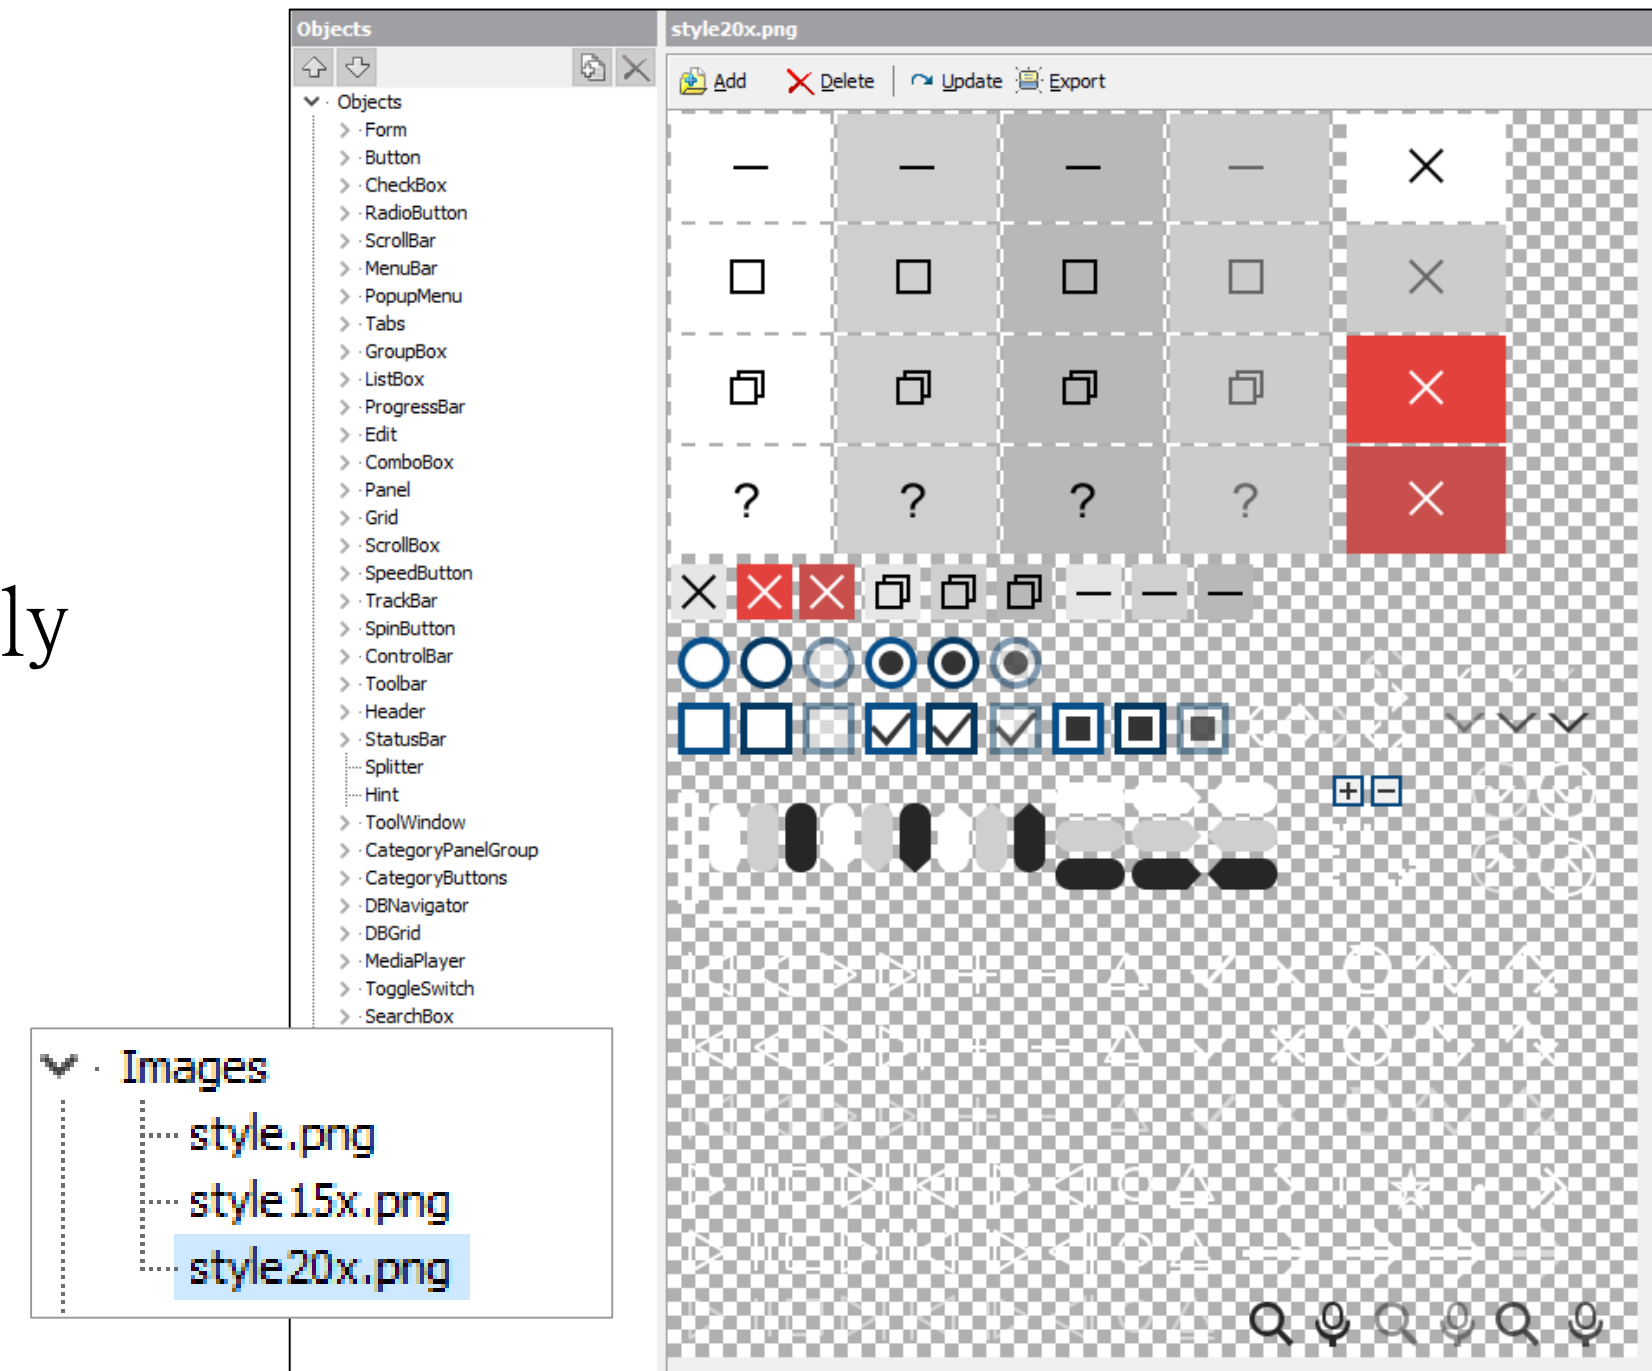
ly

Objects

Objects
Form
Button
CheckBox
RadioButton
ScrollBar
MenuBar
PopupMenu
Tabs
GroupBox
ListBox
ProgressBar
Edit
ComboBox
Panel
Grid
ScrollBox
SpeedButton
TrackBar
SpinButton
ControlBar
Toolbar
Header
StatusBar
Splitter
Hint
ToolWindow
CategoryPanelGroup
CategoryButtons
DBNavigator
DBGrid
MediaPlayer
ToggleSwitch
SearchBox

Images
style.png
style15x.png
style20x.png

style20x.png

Add Delete Update Export

?
?
?
?